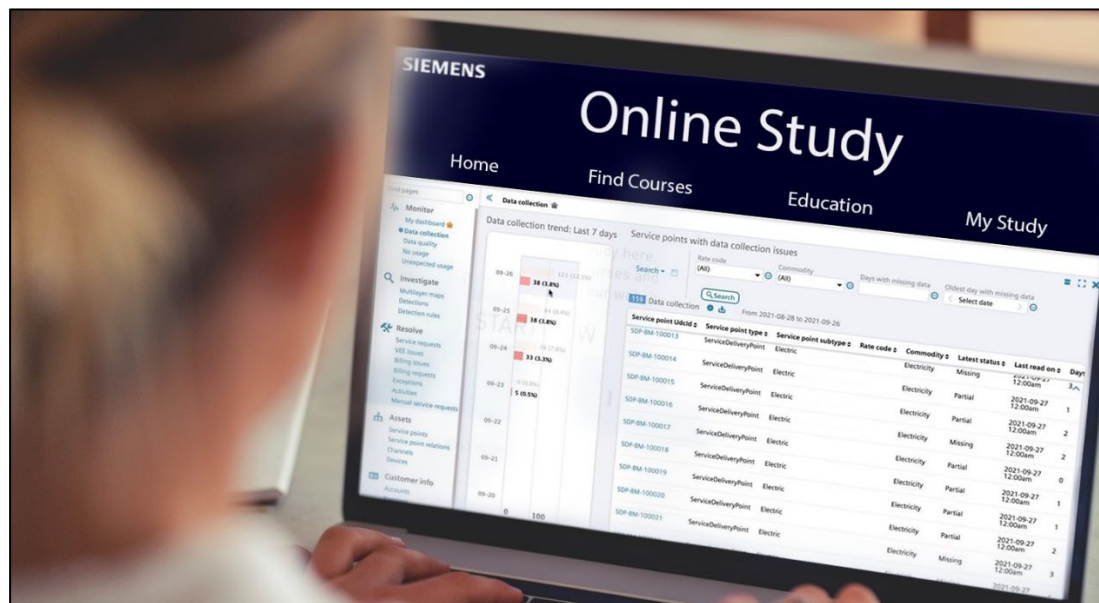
SIEMENS

Online Study

Home

Find Courses

Education

My Study

Find pages

Monitor
My dashboard
Data collection
Data quality
No usage
Unexpected usage

Investigate
Multilayer maps
Detections
Detection rules

Resolve
Service requests
VEE issues
Billing issues
Billing requests
Exceptions
Activities
Manual service requests

Assets
Service points
Service point relations
Channels
Devices

Customer info
Accounts

Data collection

Data collection trend: Last 7 days

Service points with data collection issues

Search

Rate code
(All)

Commodity
(All)

Days with missing data

Oldest day with missing data
Select date

Search

159 Data collection

From 2021-08-28 to 2021-09-26

09-26 38 (3.8%)
09-25 18 (1.8%)
09-24 33 (3.3%)
09-23 5 (0.5%)
09-22
09-21
09-20
0 100

| Service point Udcid | Service point type | Service point subtype | Rate code | Commodity | Latest status | Last read on | Days |
|---|---|---|---|---|---|---|---|
| SDP-BM-100013 | ServiceDeliveryPoint | Electric | | Electricity | Missing | 2021-09-27 12:00am | 3 |
| SDP-BM-100014 | ServiceDeliveryPoint | Electric | | Electricity | Partial | 2021-09-27 12:00am | 1 |
| SDP-BM-100015 | ServiceDeliveryPoint | Electric | | Electricity | Partial | 2021-09-27 12:00am | 2 |
| SDP-BM-100016 | ServiceDeliveryPoint | Electric | | Electricity | Missing | 2021-09-27 12:00am | 2 |
| SDP-BM-100017 | ServiceDeliveryPoint | Electric | | Electricity | Partial | 2021-09-27 12:00am | 0 |
| SDP-BM-100018 | ServiceDeliveryPoint | Electric | | Electricity | Partial | 2021-09-27 12:00am | 1 |
| SDP-BM-100019 | ServiceDeliveryPoint | Electric | | Electricity | Partial | 2021-09-27 12:00am | 1 |
| SDP-BM-100020 | ServiceDeliveryPoint | Electric | | Electricity | Partial | 2021-09-27 12:00am | 2 |
| SDP-BM-100021 | ServiceDeliveryPoint | Electric | | Electricity | Missing | 2021-09-27 12:00am | 3 |